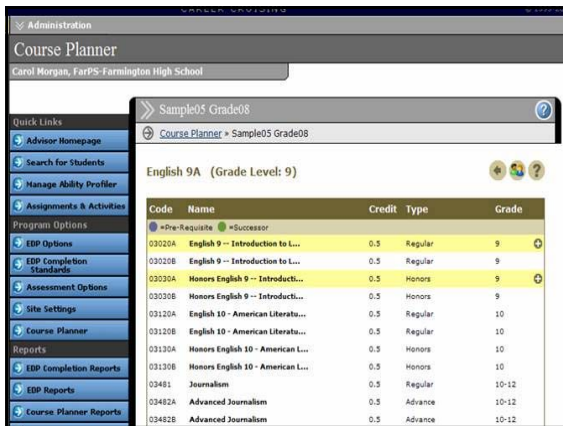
CAREER CRUISING

Administration

Course Planner

Carol Morgan, FarPS-Farmington High School

Quick Links

Advisor Homepage

Search for Students

Manage Ability Profiler

Assignments & Activities

Program Options

EDP Options

EDP Completion Standards

Assessment Options

Site Settings

Course Planner

Reports

EDP Completion Reports

EDP Reports

Course Planner Reports

Sample05 Grade08

Course Planner » Sample05 Grade08

English 9A (Grade Level: 9)

| Code | Name | Credit | Type | Grade |
|---|---|---|---|---|
| =Pre-Requisite =Successor | | | | |
| 03020A | English 9 -- Introduction to L... | 0.5 | Regular | 9 |
| 03020B | English 9 -- Introduction to L... | 0.5 | Regular | 9 |
| 03030A | Honors English 9 -- Introducti... | 0.5 | Honors | 9 |
| 03030B | Honors English 9 -- Introducti... | 0.5 | Honors | 9 |
| 03120A | English 10 - American Literatu... | 0.5 | Regular | 10 |
| 03120B | English 10 - American Literatu... | 0.5 | Regular | 10 |
| 03130A | Honors English 10 - American L... | 0.5 | Honors | 10 |
| 03130B | Honors English 10 - American L... | 0.5 | Honors | 10 |
| 03481 | Journalism | 0.5 | Regular | 10-12 |
| 03482A | Advanced Journalism | 0.5 | Advance | 10-12 |
| 03482B | Advanced Journalism | 0.5 | Advance | 10-12 |